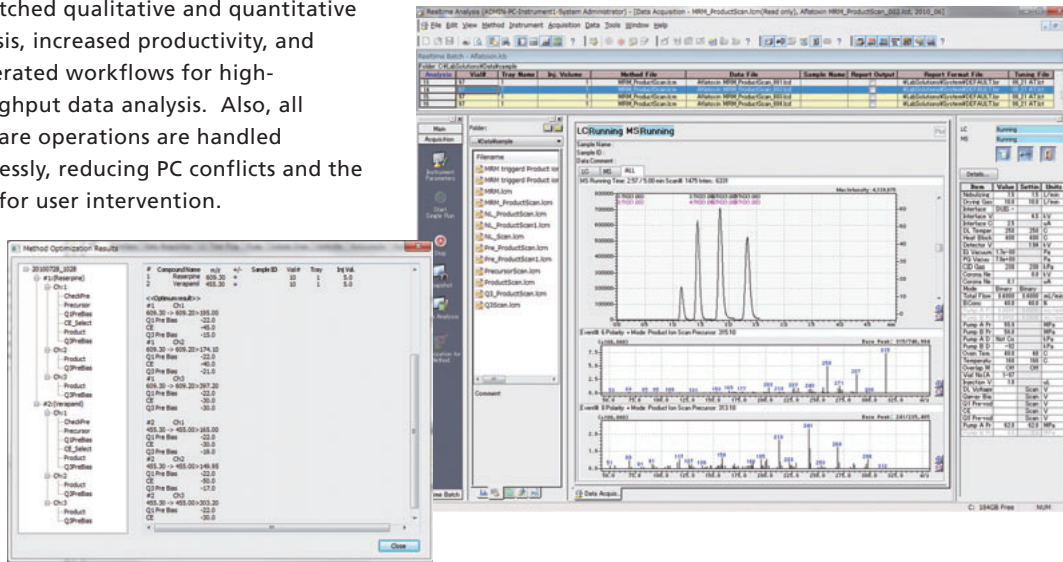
tched qualitative and quantitative sis, increased productivity, and erated workflows for high-ghput data analysis. Also, all are operations are handled essly, reducing PC conflicts and the for user intervention.

Method Optimization Results

20100728_1028
#1:(Reserpine)
Ch1
CheckPre
Precursor
Q1PreBias
CE_Select
Product
Q3PreBias
Ch2
Product
Q3PreBias
Ch3
Product
Q3PreBias
#2:(Verapamil)
Ch1
CheckPre
Precursor
Q1PreBias
CE_Select
Product
Q3PreBias
Ch2
Product
Q3PreBias
Ch3
Product
Q3PreBias

| # | CompoundName | m/z | +/- | SampleID | Vial# | Tray | Inj Vol. |
|---|---|---|---|---|---|---|---|
| 1 | Reserpine | 609.30 | + | | 10 | 1 | 5.0 |
| 2 | Verapamil | 455.30 | + | | 10 | 1 | 5.0 |

<<Optimum result>>
#1 Ch1
609.30 -> 609.20>195.00
Q1 Pre Bias -22.0
CE -45.0
Q3 Pre Bias -15.0
#1 Ch2
609.30 -> 609.20>174.10
Q1 Pre Bias -22.0
CE -60.0
Q3 Pre Bias -21.0
#1 Ch3
609.30 -> 609.20>397.20
Q1 Pre Bias -22.0
CE -30.0
Q3 Pre Bias -30.0

#2 Ch1
455.30 -> 455.00>165.00
Q1 Pre Bias -22.0
CE -30.0
Q3 Pre Bias -19.0
#2 Ch2
455.30 -> 455.00>149.95
Q1 Pre Bias -22.0
CE -50.0
Q3 Pre Bias -17.0
#2 Ch3
455.30 -> 455.00>303.20
Q1 Pre Bias -22.0
CE -30.0

Close

Realtime Analysis [ADMIN-PC-Instrument1-System Administrator] - [Data Acquisition - MRM_ProductScan.lcm(Read only), Aflatoxin MRM_ProductScan_002.lcd, 2010_06]
File Edit View Method Instrument Acquisition Data Tools Window Help

| Analysis | Vial# | Tray Name | Inj. Volume | Method File | Data File | Sample Name | Report Output | Report Format File | Tuning File |
|---|---|---|---|---|---|---|---|---|---|
| 16 | 97 | 1 | | MRM_ProductScan.lcm | Aflatoxin MRM_ProductScan_001.lcd | | | #LabSolutions#System#DEFAULT.lsr | 06_21 AT.lct |
| 17 | 97 | 1 | | MRM_ProductScan.lcm | Aflatoxin MRM_ProductScan_002.lcd | | | #LabSolutions#System#DEFAULT.lsr | 06_21 AT.lct |
| 18 | 97 | 1 | | MRM_ProductScan.lcm | Aflatoxin MRM_ProductScan_003.lcd | | | #LabSolutions#System#DEFAULT.lsr | 06_21 AT.lct |
| 19 | 97 | 1 | | MRM_ProductScan.lcm | Aflatoxin MRM_ProductScan_004.lcd | | | #LabSolutions#System#DEFAULT.lsr | 06_21 AT.lct |

Main
Acquisition
Instrument Parameters
Start Single Run
Stop
Snapshot
Analysis
Acquisition for
me Batch

Folder:
Filename
MRM triggerd Product.lcm
MRM triggerd Product.lcm
MRM.lcm
MRM_ProductScan.lcm
NL_ProductScan.lcm
NL_ProductScan1.lcm
NL_Scan.lcm
Pre_ProductScan.lcm
Pre_ProductScan1.lcm
PrecursorScan.lcm
ProductScan.lcm
Q3_ProductScan.lcm
Q3Scan.lcm
Comment

LC Running MS Running
Sample Name
Sample ID
Data Comment
LC MS ALL
MS Running Time: 2:57 / 5:00 min Scan#: 1475 Inten.: 6201

Event# 6:Polarity + Mode: Product Ion Scan Precursor: 315.10
Event# 8:Polarity + Mode: Product Ion Scan Precursor: 313.10

Data Acquis.

LC Running
MS Running
Details...

| Item | Value | Settin | Units |
|---|---|---|---|
| Nebulizing | 1.5 | 1.5 | L/min |
| Drying Gas | 10.0 | 10.0 | L/min |
| Interface | DUIS | | |
| Interface V | | 4.5 | kV |
| DL Temper | 250 | 250 | C |
| Heat Block | 400 | 400 | C |
| Detector V | | 1.34 | kV |
| Total Flow | 0.6000 | 0.6000 | mL/min |
| Oven Tem | 40.0 | 40 | C |
| Injection V | 1.5 | | uL |

C: 184GB Free NUM